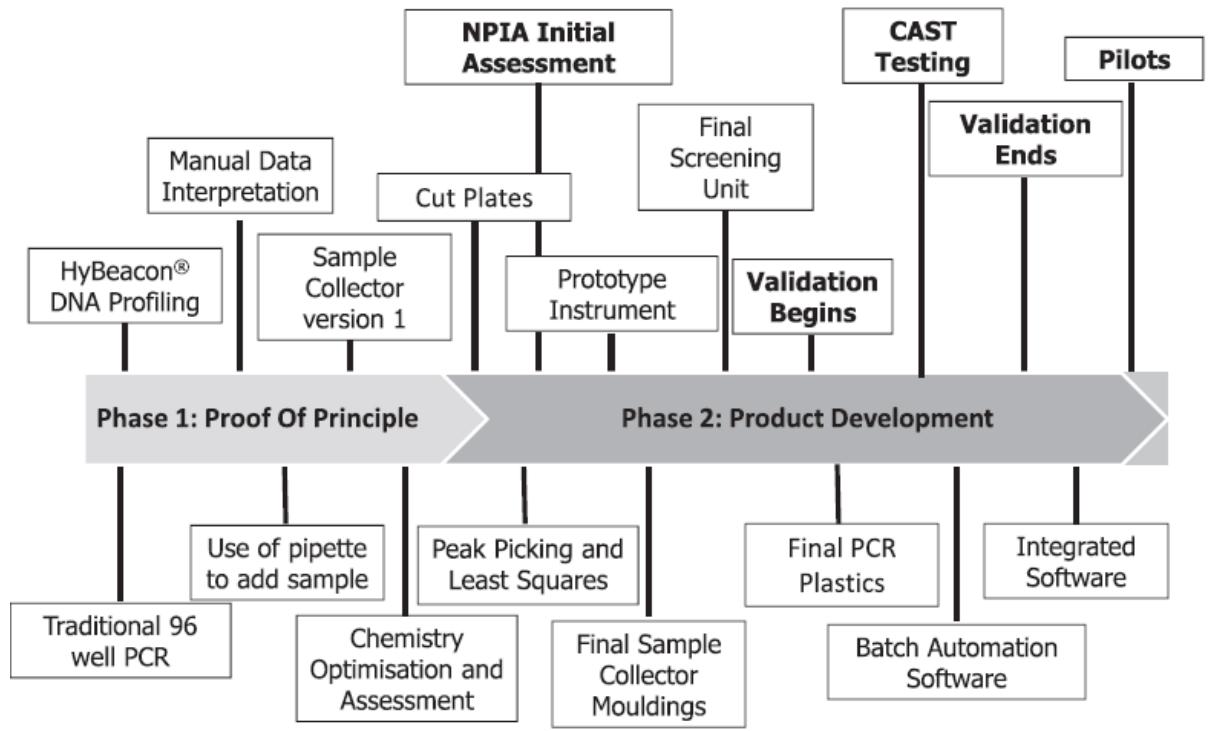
NPIA Initial Assessment

CAST Testing

Pilots

Manual Data Interpretation

Final Screening Unit

Validation Ends

Cut Plates

HyBeacon® DNA Profiling

Sample Collector version 1

Prototype Instrument

Validation Begins

Phase 1: Proof Of Principle

Phase 2: Product Development

Use of pipette to add sample

Peak Picking and Least Squares

Final PCR Plastics

Integrated Software

Traditional 96 well PCR

Chemistry Optimisation and Assessment

Final Sample Collector Mouldings

Batch Automation Software